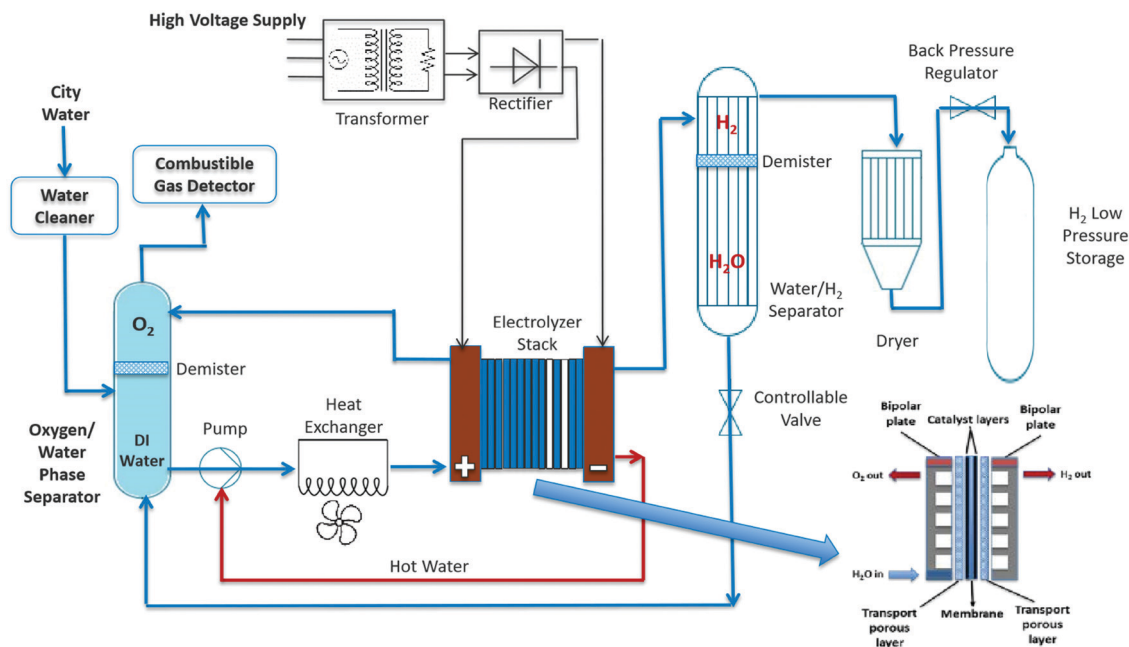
High Voltage Supply

Transformer

Rectifier

City Water

Water Cleaner

Combustible Gas Detector

$H_2$

Demister

$H_2O$

Water/$H_2$ Separator

Back Pressure Regulator

Dryer

$H_2$ Low Pressure Storage

$O_2$

Demister

Oxygen/ Water Phase Separator

DI Water

Pump

Heat Exchanger

Electrolyzer Stack

+

−

Controllable Valve

Hot Water

Bipolar plate

Catalyst layers

Bipolar plate

$O_2$ out

$H_2$ out

$H_2O$ in

Transport porous layer

Membrane

Transport porous layer